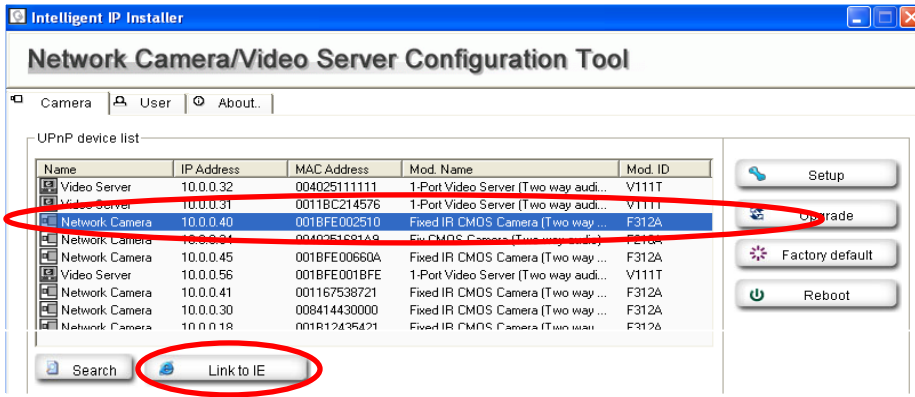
Intelligent IP Installer

Network Camera/Video Server Configuration Tool

Camera | User | About..

UPnP device list

| Name | IP Address | MAC Address | Mod. Name | Mod. ID |
|---|---|---|---|---|
| Video Server | 10.0.0.32 | 004025111111 | 1-Port Video Server (Two way audi... | V111T |
| Video Server | 10.0.0.31 | 0011BC214576 | 1-Port Video Server (Two way audi... | V111T |
| Network Camera | 10.0.0.40 | 001BFE002510 | Fixed IR CMOS Camera (Two way ... | F312A |
| Network Camera | 10.0.0.34 | 004025168148 | Fix CMOS Camera (Two way audio) | F312A |
| Network Camera | 10.0.0.45 | 001BFE00660A | Fixed IR CMOS Camera (Two way ... | F312A |
| Video Server | 10.0.0.56 | 001BFE001BFE | 1-Port Video Server (Two way audi... | V111T |
| Network Camera | 10.0.0.41 | 001167538721 | Fixed IR CMOS Camera (Two way ... | F312A |
| Network Camera | 10.0.0.30 | 008414430000 | Fixed IR CMOS Camera (Two way ... | F312A |
| Network Camera | 10.0.0.18 | 001B12435421 | Fixed IR CMOS Camera (Two way ... | F312A |

Setup
Upgrade
Factory default
Reboot

Search
Link to IE